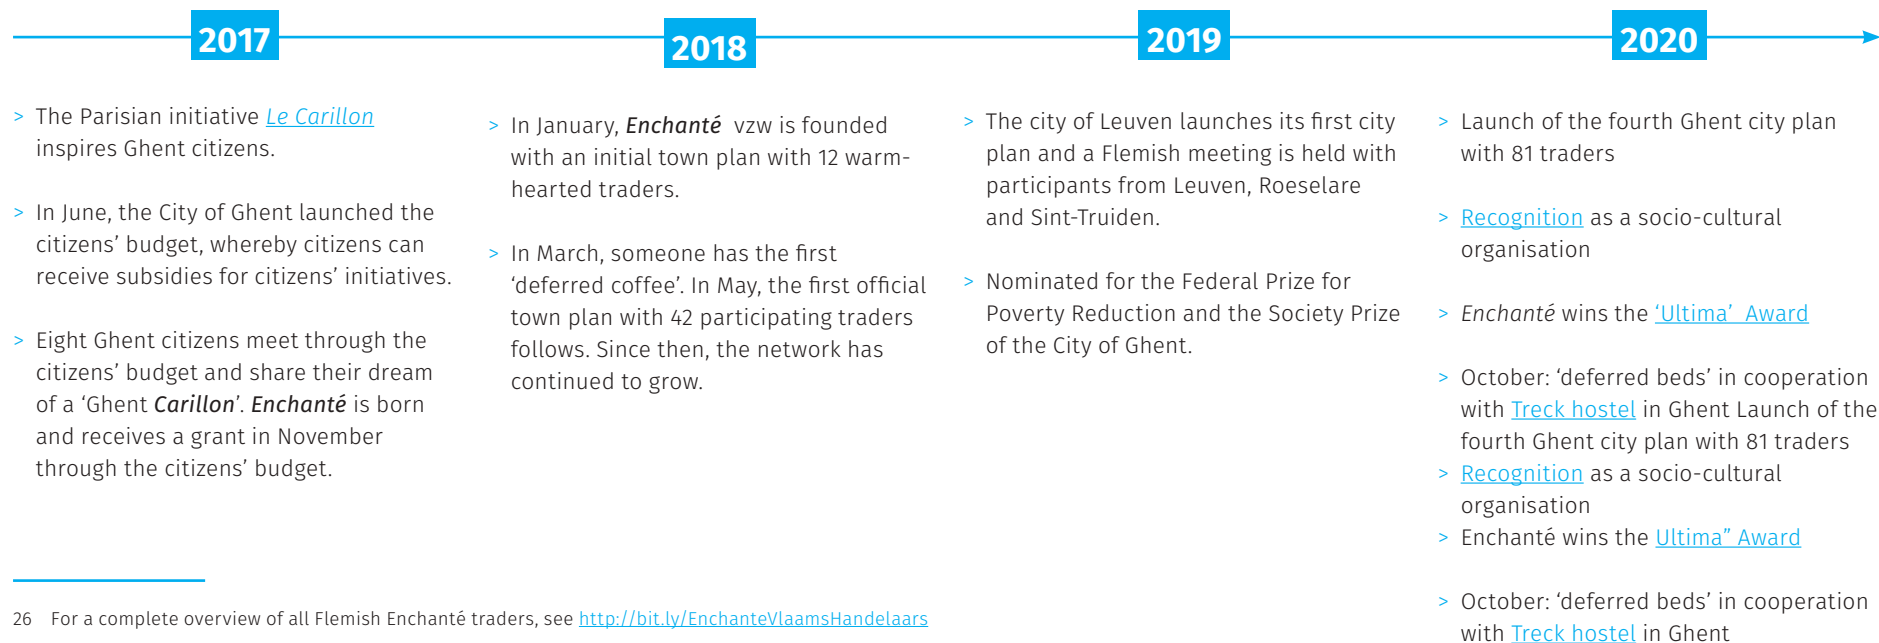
2017

2018

2019

2020

> The Parisian initiative *Le Carillon* inspires Ghent citizens.

> In June, the City of Ghent launched the citizens' budget, whereby citizens can receive subsidies for citizens' initiatives.

> Eight Ghent citizens meet through the citizens' budget and share their dream of a 'Ghent ***Carillon***'. ***Enchanté*** is born and receives a grant in November through the citizens' budget.

> In January, ***Enchanté*** vzw is founded with an initial town plan with 12 warm-hearted traders.

> In March, someone has the first 'deferred coffee'. In May, the first official town plan with 42 participating traders follows. Since then, the network has continued to grow.

> The city of Leuven launches its first city plan and a Flemish meeting is held with participants from Leuven, Roeselare and Sint-Truiden.

> Nominated for the Federal Prize for Poverty Reduction and the Society Prize of the City of Ghent.

> Launch of the fourth Ghent city plan with 81 traders

> Recognition as a socio-cultural organisation

> *Enchanté* wins the 'Ultima' Award

> October: 'deferred beds' in cooperation with Treck hostel in Ghent Launch of the fourth Ghent city plan with 81 traders
> Recognition as a socio-cultural organisation
> Enchanté wins the Ultima" Award

> October: 'deferred beds' in cooperation with Treck hostel in Ghent

26 For a complete overview of all Flemish Enchanté traders, see http://bit.ly/EnchanteVlaamsHandelaars